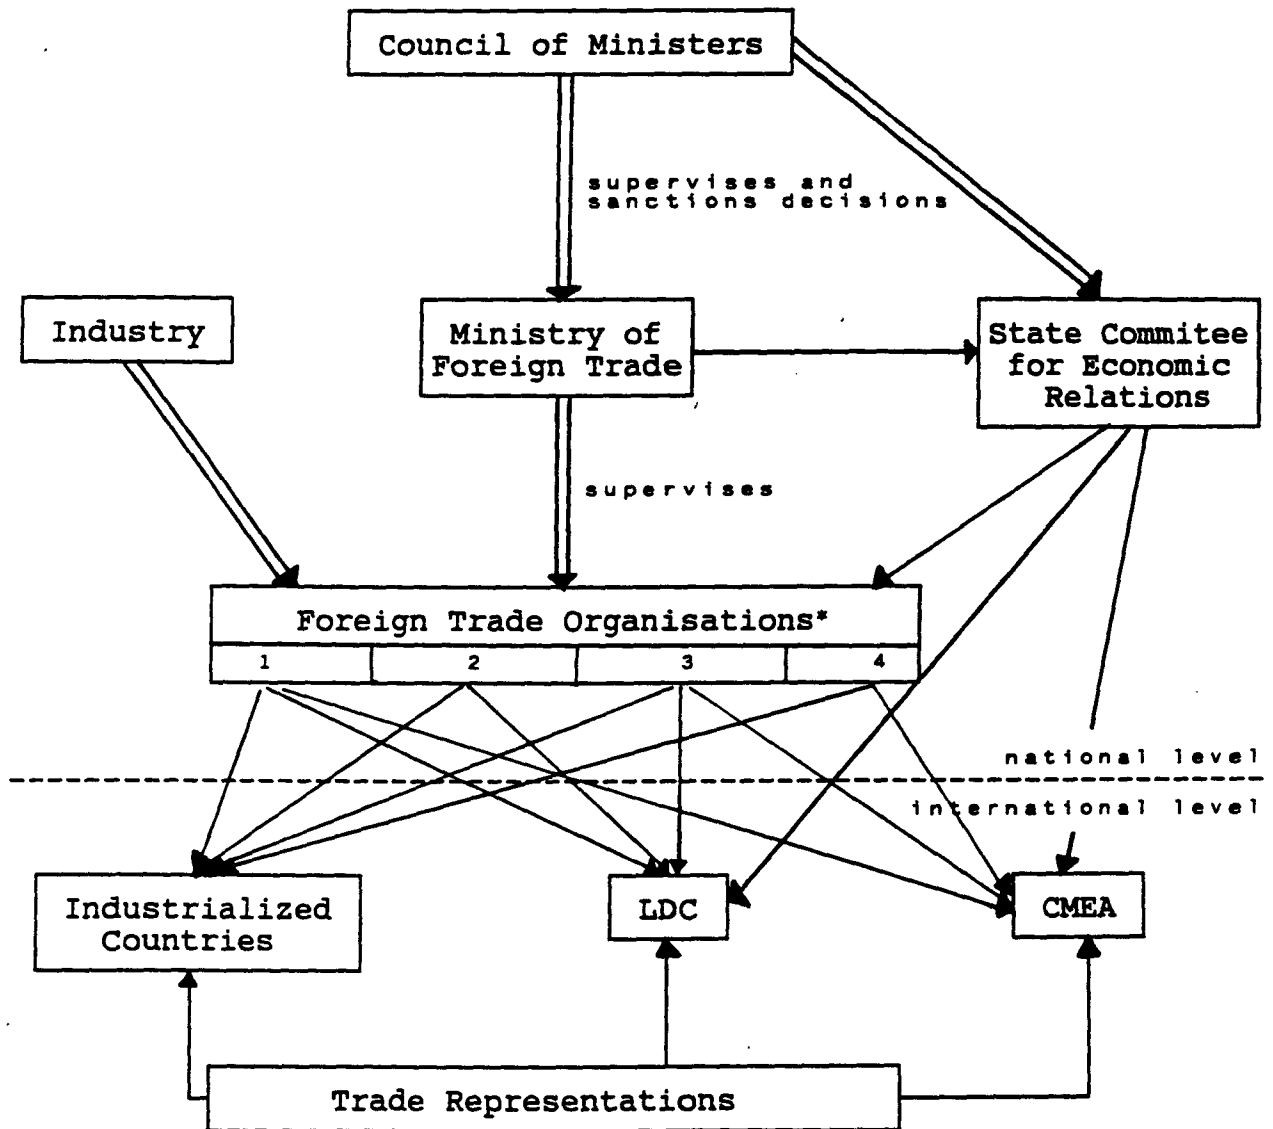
Council of Ministers

supervises and sanctions decisions

Industry

Ministry of Foreign Trade

State Commitee for Economic Relations

supervises

Foreign Trade Organisations*

| 1 | 2 | 3 | 4 |
|---|---|---|---|

national level

international level

Industrialized Countries

LDC

CMEA

Trade Representations